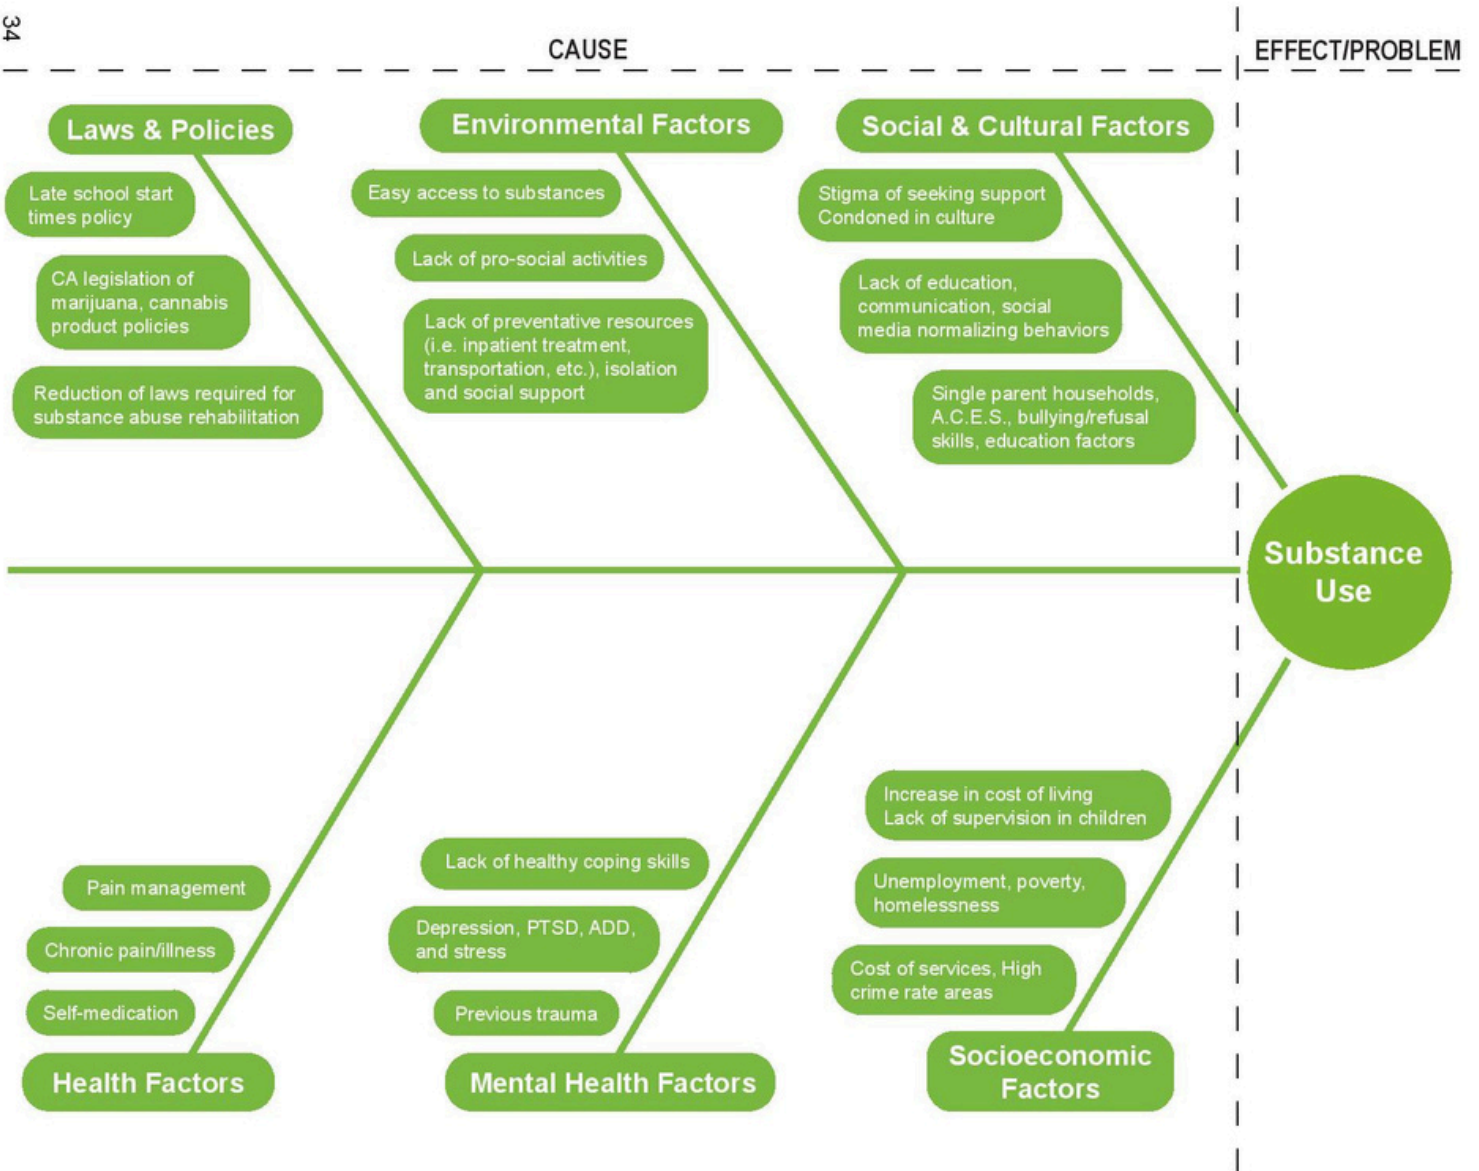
34

CAUSE

EFFECT/PROBLEM

Laws & Policies

Late school start times policy

CA legislation of marijuana, cannabis product policies

Reduction of laws required for substance abuse rehabilitation

Environmental Factors

Easy access to substances

Lack of pro-social activities

Lack of preventative resources (i.e. inpatient treatment, transportation, etc.), isolation and social support

Social & Cultural Factors

Stigma of seeking support
Condoned in culture

Lack of education, communication, social media normalizing behaviors

Single parent households, A.C.E.S., bullying/refusal skills, education factors

Substance Use

Pain management

Chronic pain/illness

Self-medication

Health Factors

Lack of healthy coping skills

Depression, PTSD, ADD, and stress

Previous trauma

Mental Health Factors

Increase in cost of living
Lack of supervision in children

Unemployment, poverty, homelessness

Cost of services, High crime rate areas

Socioeconomic Factors